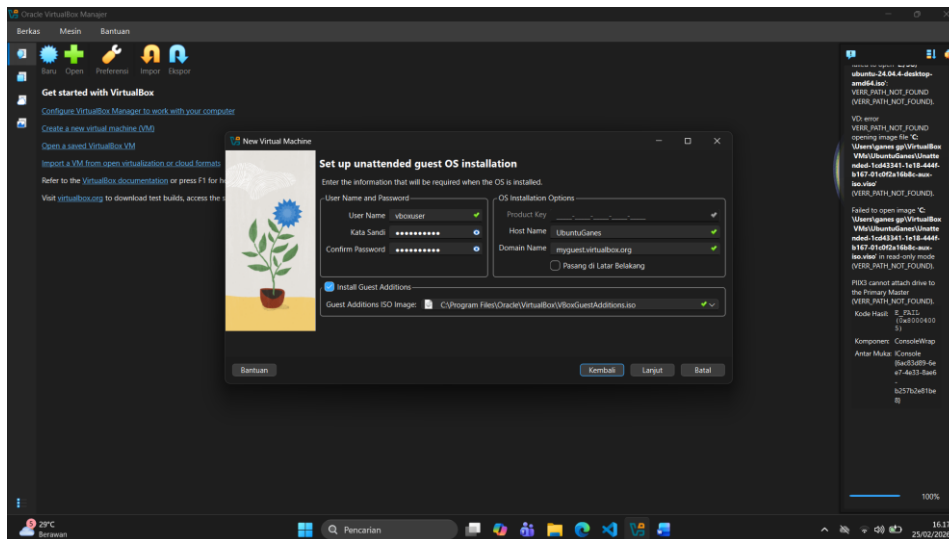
Oracle VirtualBox Manager

Berkas Mesin Bantuan

Baru Open Preferensi Impor Ekspor

Get started with VirtualBox

Configure VirtualBox Manager to work with your computer

Create a new virtual machine (VM)

Open a saved VirtualBox VM

Import a VM from open virtualization or cloud formats

Refer to the VirtualBox documentation or press F1 for h

Visit virtualbox.org to download test builds, access the s

New Virtual Machine

Set up unattended guest OS installation

Enter the information that will be required when the OS is installed.

User Name and Password

User Name vboxuser

Kata Sandi ••••••••••

Confirm Password ••••••••••

OS Installation Options

Product Key

Host Name UbuntuGanes

Domain Name myguest.virtualbox.org

Pasang di Latar Belakang

Install Guest Additions

Guest Additions ISO Image: C:\Program Files\Oracle\VirtualBox\VBoxGuestAdditions.iso

Bantuan

Kembali Lanjut Batal

ubuntu-24.04.4-desktop-amd64.iso'. VERR_PATH_NOT_FOUND (VERR_PATH_NOT_FOUND).

VD: error VERR_PATH_NOT_FOUND opening image file 'C:\Users\ganes gp\VirtualBox VMs\UbuntuGanes\Unattended-1cd43341-1e18-444f-b167-01c0f2a16b8c-aux-iso.viso' (VERR_PATH_NOT_FOUND).

Failed to open image 'C:\Users\ganes gp\VirtualBox VMs\UbuntuGanes\Unattended-1cd43341-1e18-444f-b167-01c0f2a16b8c-aux-iso.viso' in read-only mode (VERR_PATH_NOT_FOUND).

PIIX3 cannot attach drive to the Primary Master (VERR_PATH_NOT_FOUND).

Kode Hasil: E_FAIL (0x80004005)

Komponen: ConsoleWrap

Antar Muka: IConsole {6ac83d89-6ee7-4e33-8ae6-b257b2e81be8}

100%

29°C Berawan

Pencarian

16.1
25/02/2026